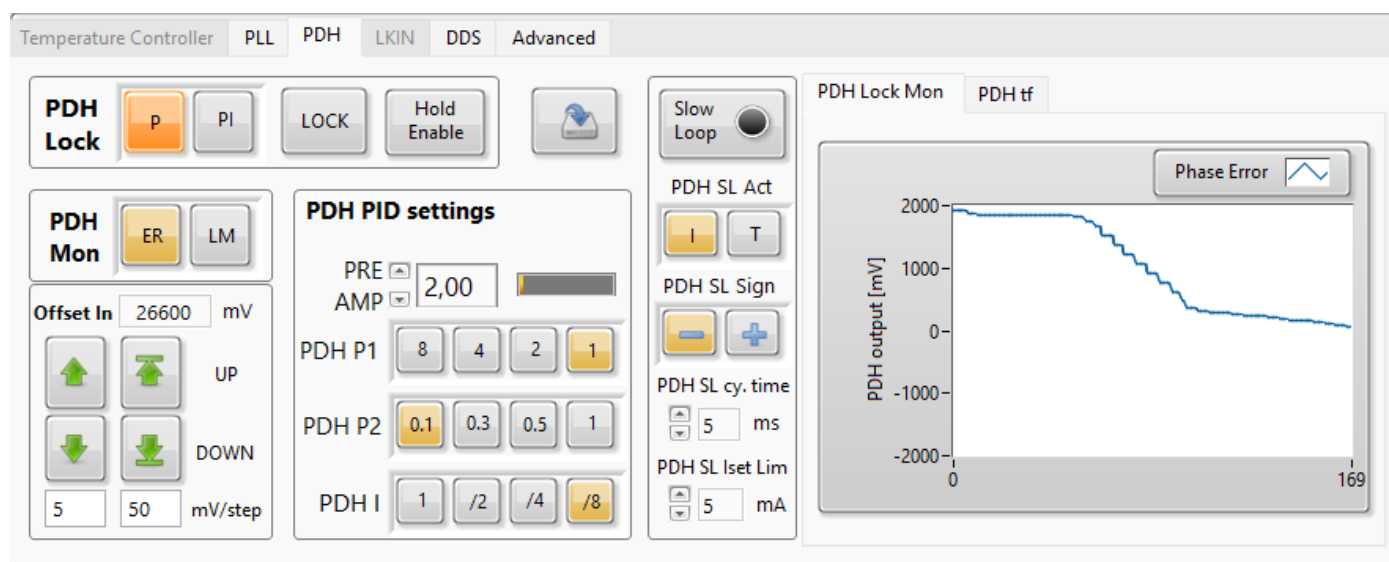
Temperature Controller PLL PDH LKIN DDS Advanced

PDH Lock P PI LOCK Hold Enable

PDH Mon ER LM

Offset In 26600 mV

UP

DOWN

5 50 mV/step

PDH PID settings

PRE AMP 2,00

PDH P1 8 4 2 1

PDH P2 0.1 0.3 0.5 1

PDH I 1 /2 /4 /8

Slow Loop

PDH SL Act

I T

PDH SL Sign

PDH SL cy. time

5 ms

PDH SL Iset Lim

5 mA

PDH Lock Mon PDH tf

Phase Error

PDH output [mV]

2000

1000

0

-1000

-2000

0

169